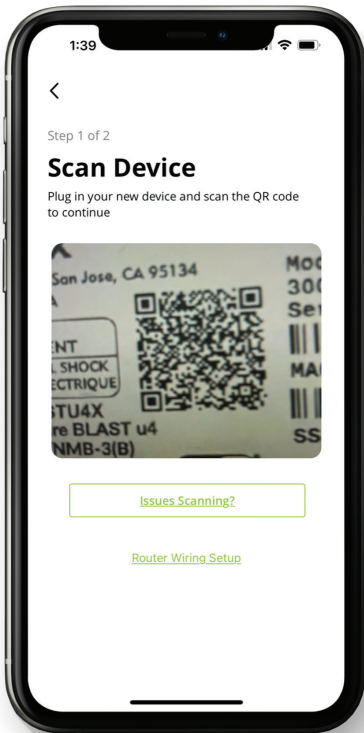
1:39

<

Step 1 of 2

Scan Device

Plug in your new device and scan the QR code to continue

San Jose, CA 95134
ENT
L SHOCK
ECTRIQUE
STU4X
re BLAST u4
NMB-3(B)
Mo
300
Se
MA
SS

Issues Scanning?

Router Wiring Setup